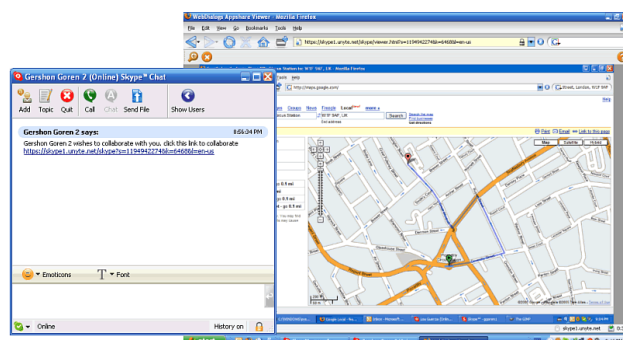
WebDialogs Appshare Viewer - Mozilla Firefox

File Edit View Go Bookmarks Tools Help

https://skype1.unyte.net/skype/viewer.html?s=11949422748i=6468&l=en-us

Gershon Goren 2 (Online) Skype™ Chat

Add Topic Quit Call Chat Send File Show Users

Gershon Goren 2 says: 8:56:34 PM

Gershon Goren 2 wishes to collaborate with you. click this link to collaborate
https://skype1.unyte.net/skype?s=11949422748i=6468&l=en-us

Emoticons Font

Online History on

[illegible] Station to 'W1F 9AF, UK' - Mozilla Firefox

http://maps.google.com/

Images Groups News Froogle Local Maps more »

Search

Print Email Link to this page

Map Satellite Hybrid

skype1.unyte.net